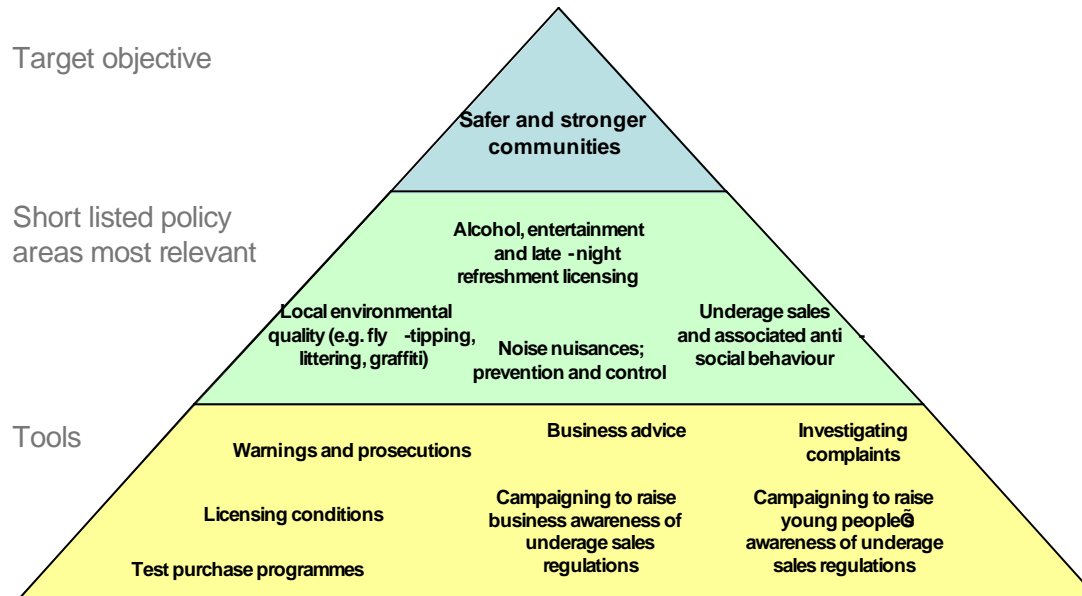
Target objective

Safer and stronger communities

Short listed policy areas most relevant

Alcohol, entertainment and late -night refreshment licensing

Local environmental quality (e.g. fly -tipping, littering, graffiti)

Noise nuisances; prevention and control

Underage sales and associated anti - social behaviour

Tools

Warnings and prosecutions

Business advice

Investigating complaints

Licensing conditions

Campaigning to raise business awareness of underage sales regulations

Campaigning to raise young peopleÕs awareness of underage sales regulations

Test purchase programmes